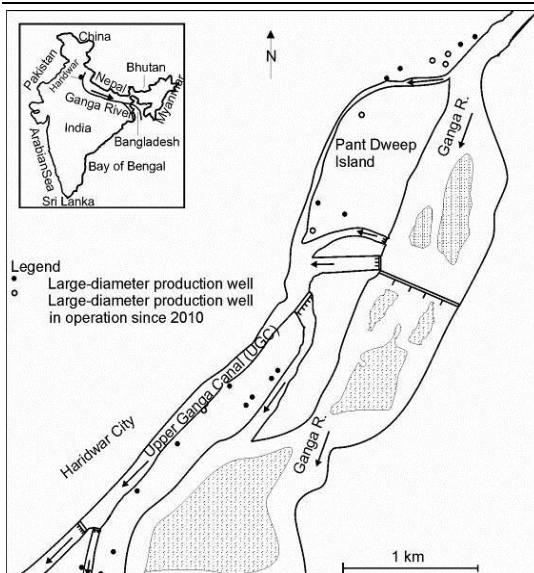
China
Pakistan
Haridwar
Bhutan
Nepal
Ganga River
Myanmar
India
Bangladesh
Arabian Sea
Bay of Bengal
Sri Lanka

N

Pant Dweep Island

Ganga R.

Legend
Large-diameter production well
Large-diameter production well in operation since 2010

Upper Ganga Canal (UGC)

Haridwar City

Ganga R.

1 km